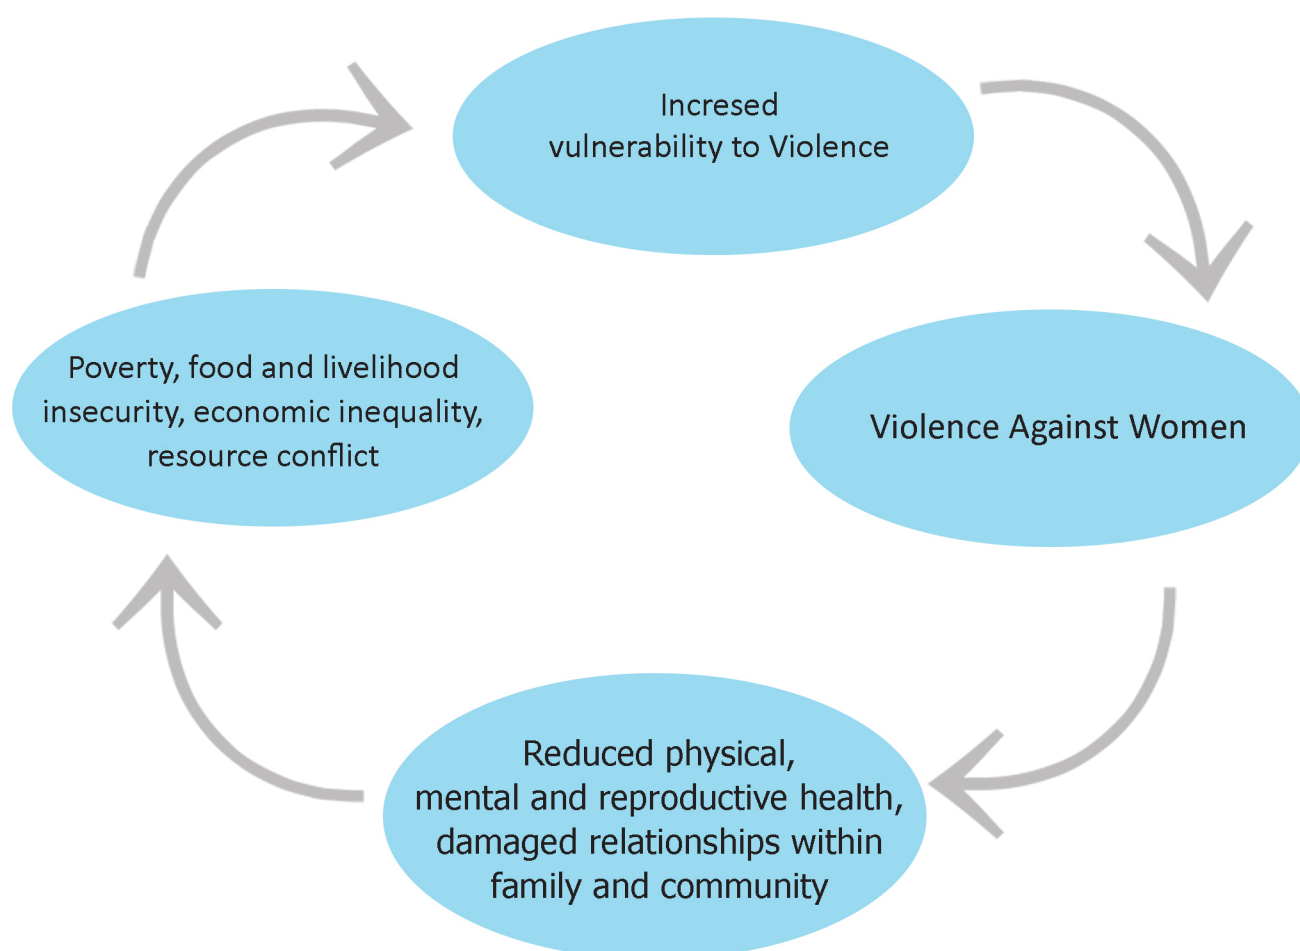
Incresed vulnerability to Violence

Violence Against Women

Reduced physical, mental and reproductive health, damaged relationships within family and community

Poverty, food and livelihood insecurity, economic inequality, resource conflict